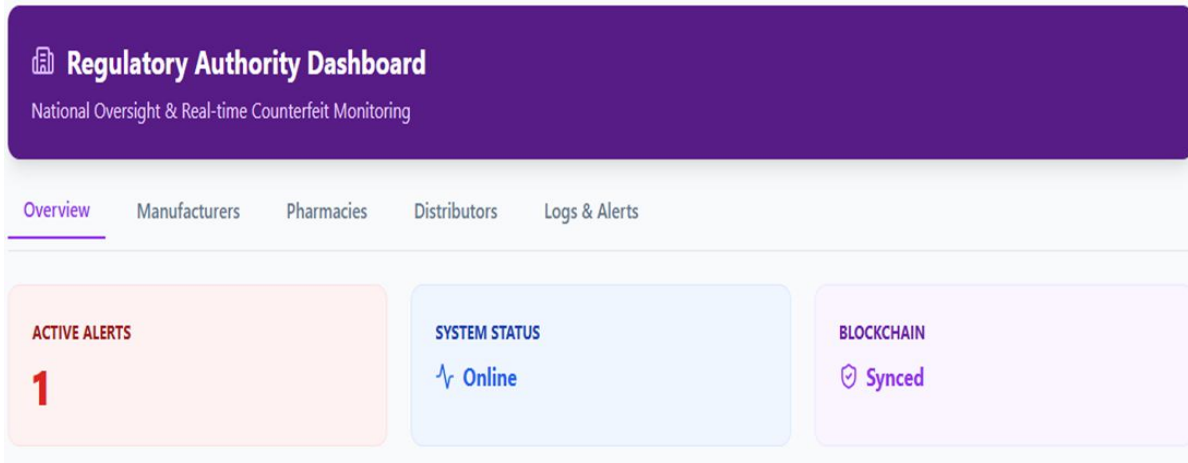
Regulatory Authority Dashboard

National Oversight & Real-time Counterfeit Monitoring

Overview Manufacturers Pharmacies Distributors Logs & Alerts

ACTIVE ALERTS
1

SYSTEM STATUS
Online

BLOCKCHAIN
Synced